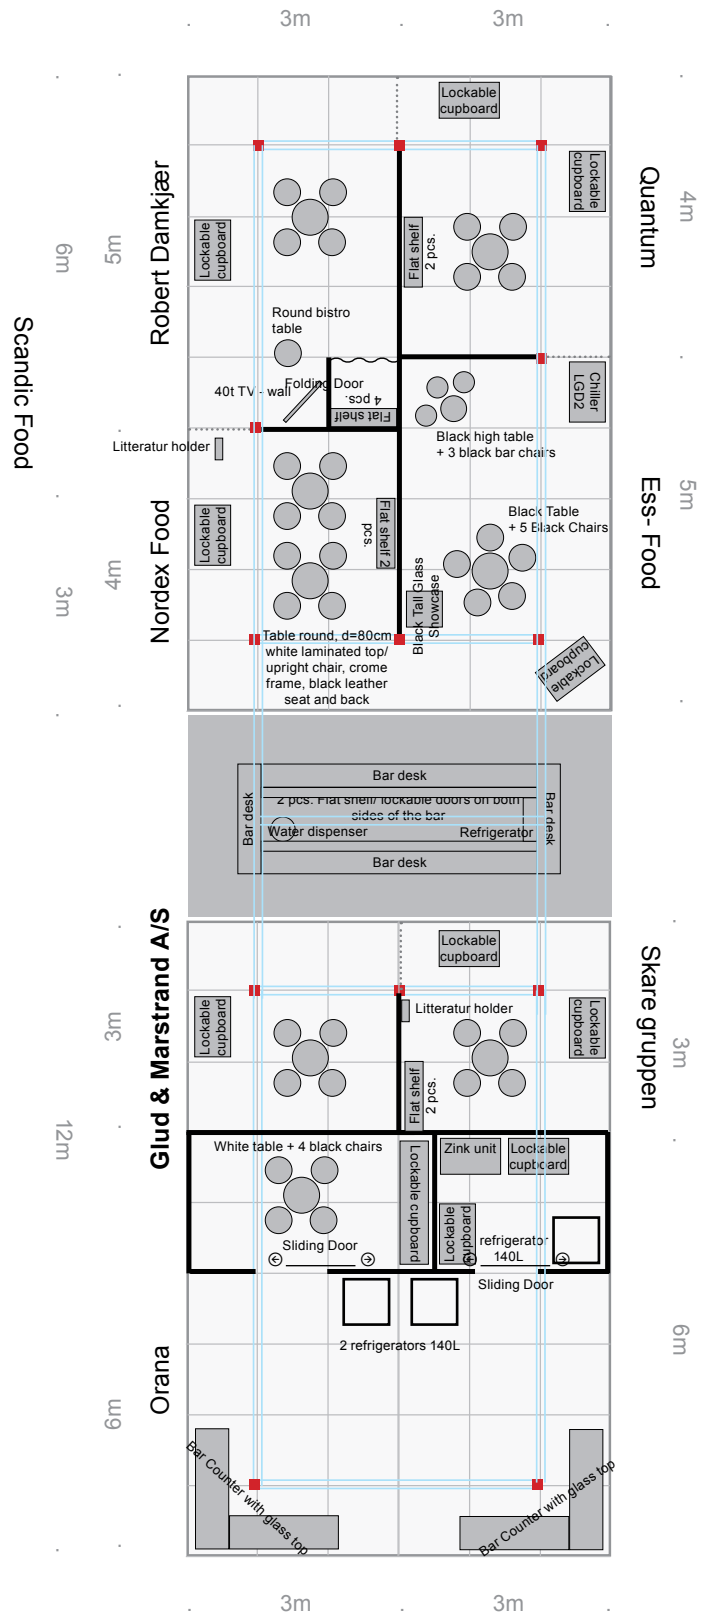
3m
3m

Lockable cupboard

Scandic Food

6m
5m
Robert Damkjær

Lockable cupboard

Flat shelf 2 pcs.

Lockable cupboard

Quantum
4m

Round bistro table

40t TV - wall
Folding Door
4 pcs.
Flat shelf

Chiller LGD2

Black high table + 3 black bar chairs

Litteratur holder

Nordex Food
4m
3m

Lockable cupboard

Flat shelf 2 pcs.

Black Table + 5 Black Chairs

Ess- Food
5m

Black Tall Glass Showcase

Table round, d=80cm white laminated top/ upright chair, crome frame, black leather seat and back

Lockable cupboard

Bar desk
Bar desk
2 pcs. Flat shelf/ lockable doors on both sides of the bar
Bar desk
Water dispenser
Refrigerator
Bar desk

Lockable cupboard

Glud & Marstrand A/S
3m
12m

Lockable cupboard

Litteratur holder

Lockable cupboard

Skare gruppen
3m

Flat shelf 2 pcs.

White table + 4 black chairs

Lockable cupboard

Zink unit
Lockable cupboard

Lockable cupboard

refrigerator 140L

Sliding Door

Sliding Door

2 refrigerators 140L

Orana
6m

6m

Bar Counter with glass top

Bar Counter with glass top

3m
3m